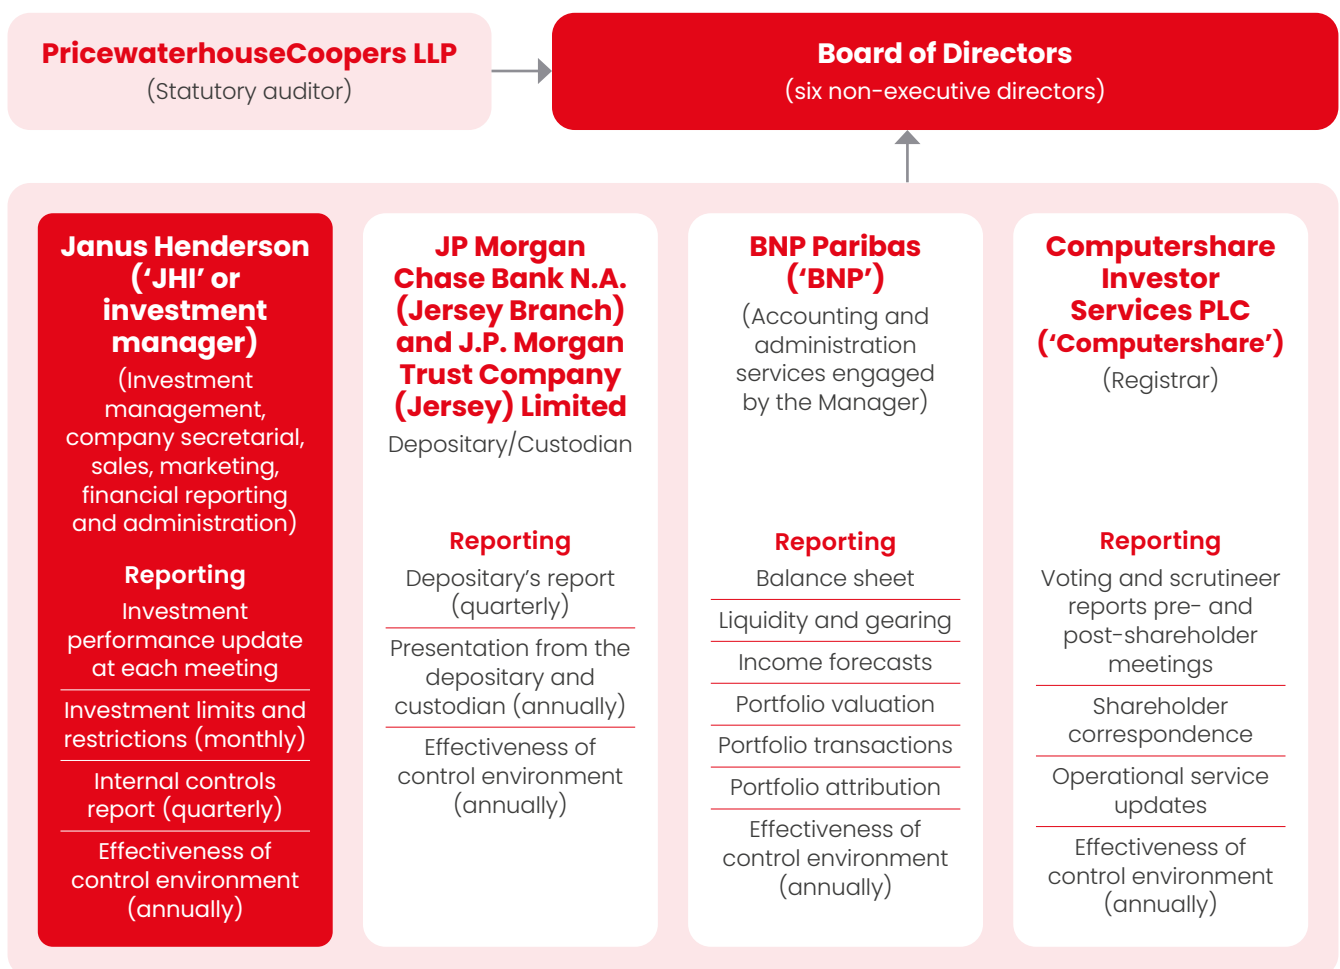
PricewaterhouseCoopers LLP
(Statutory auditor)

Board of Directors
(six non-executive directors)

Janus Henderson ('JHI' or investment manager)
(Investment management, company secretarial, sales, marketing, financial reporting and administration)

Reporting
Investment performance update at each meeting

Investment limits and restrictions (monthly)

Internal controls report (quarterly)

Effectiveness of control environment (annually)

JP Morgan Chase Bank N.A. (Jersey Branch) and J.P. Morgan Trust Company (Jersey) Limited
Depositary/Custodian

Reporting
Depositary's report (quarterly)

Presentation from the depositary and custodian (annually)

Effectiveness of control environment (annually)

BNP Paribas ('BNP')
(Accounting and administration services engaged by the Manager)

Reporting
Balance sheet

Liquidity and gearing

Income forecasts

Portfolio valuation

Portfolio transactions

Portfolio attribution

Effectiveness of control environment (annually)

Computershare Investor Services PLC ('Computershare')
(Registrar)

Reporting
Voting and scrutineer reports pre- and post-shareholder meetings

Shareholder correspondence

Operational service updates

Effectiveness of control environment (annually)